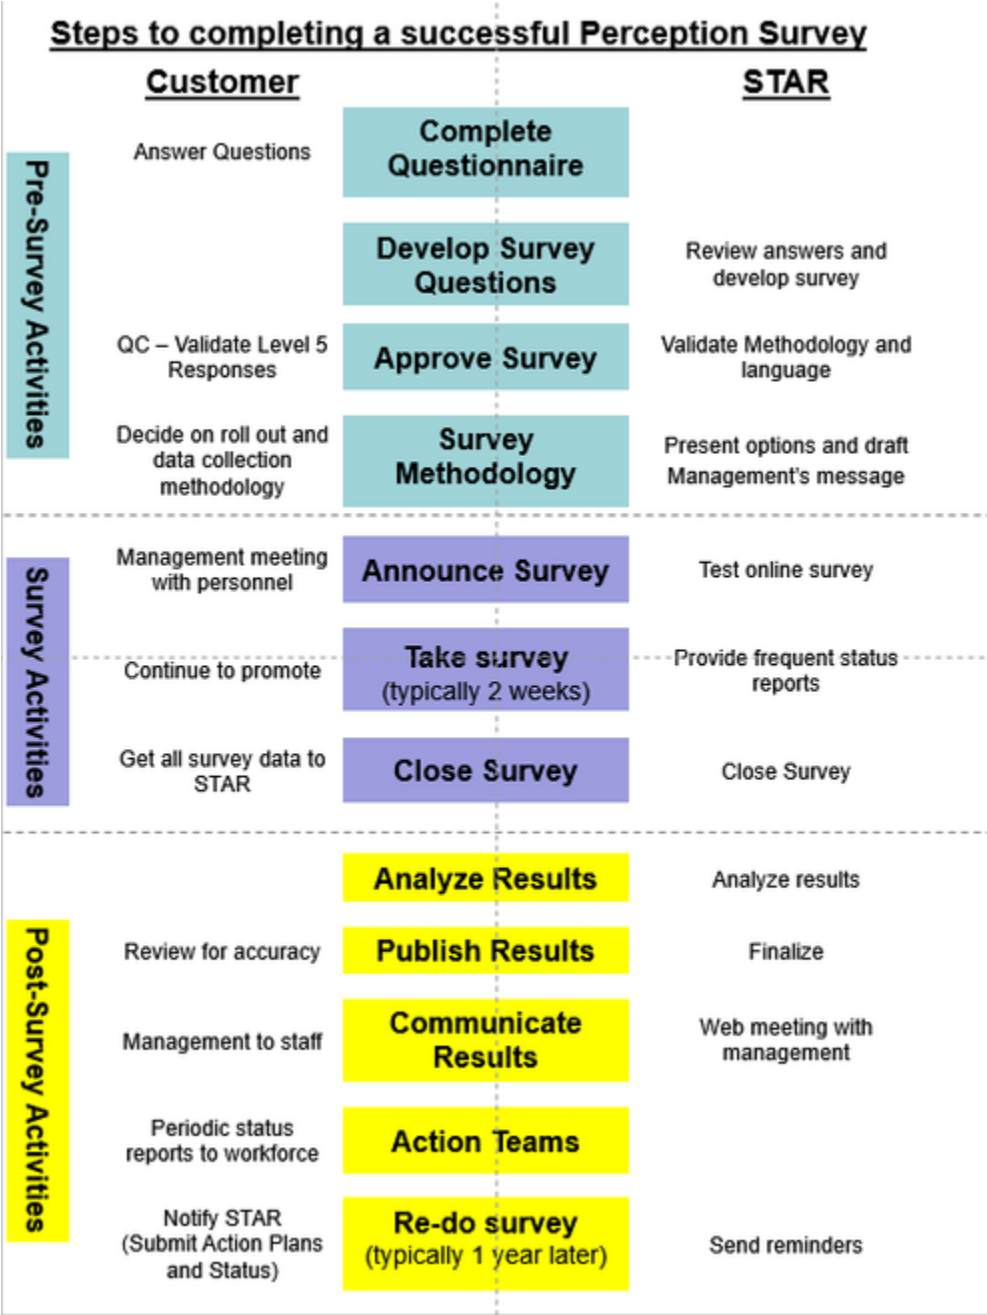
Steps to completing a successful Perception Survey

Customer

STAR

Pre-Survey Activities

Answer Questions

Complete Questionnaire

Develop Survey Questions

Review answers and develop survey

QC – Validate Level 5 Responses

Approve Survey

Validate Methodology and language

Decide on roll out and data collection methodology

Survey Methodology

Present options and draft Management's message

Survey Activities

Management meeting with personnel

Announce Survey

Test online survey

Continue to promote

Take survey (typically 2 weeks)

Provide frequent status reports

Get all survey data to STAR

Close Survey

Close Survey

Post-Survey Activities

Analyze Results

Analyze results

Review for accuracy

Publish Results

Finalize

Management to staff

Communicate Results

Web meeting with management

Periodic status reports to workforce

Action Teams

Notify STAR (Submit Action Plans and Status)

Re-do survey (typically 1 year later)

Send reminders